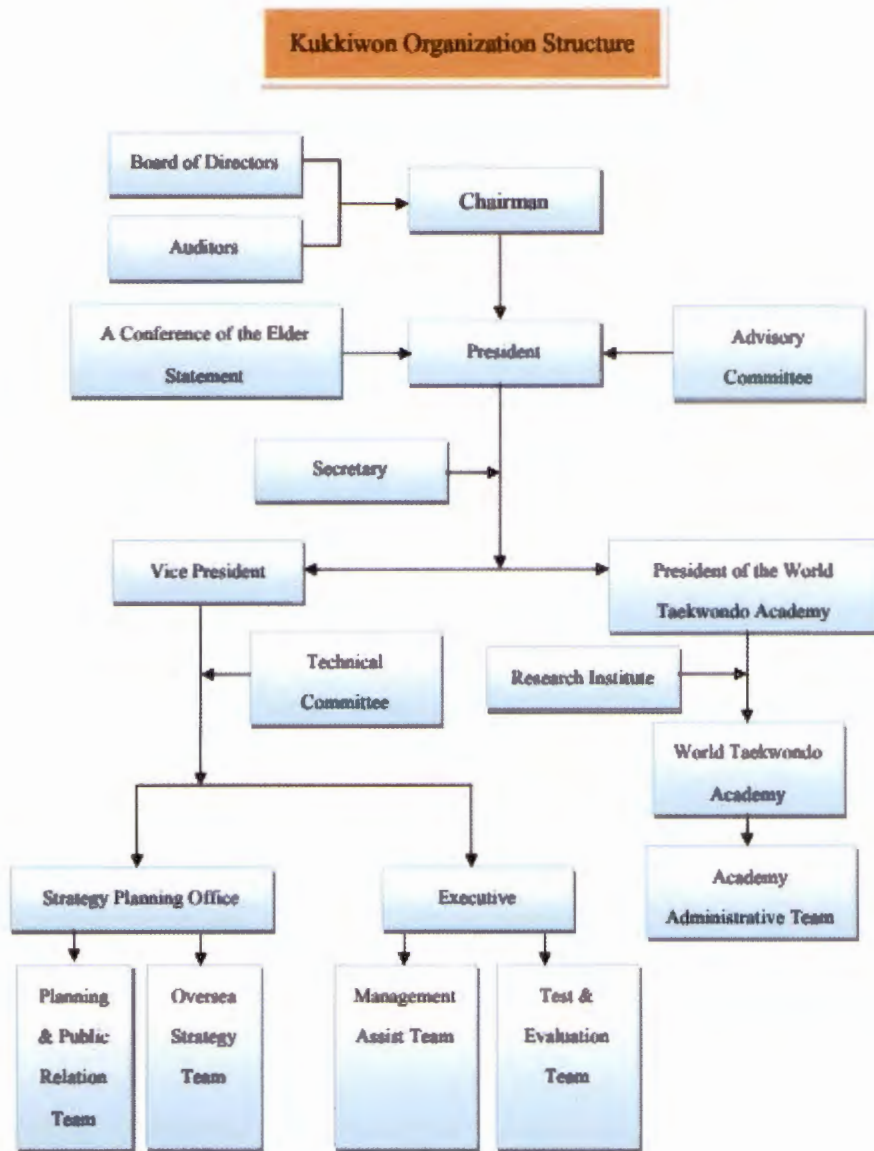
Kukkiwon Organization Structure

Board of Directors

Auditors

Chairman

A Conference of the Elder Statement

President

Advisory Committee

Secretary

Vice President

President of the World Taekwondo Academy

Technical Committee

Research Institute

World Taekwondo Academy

Academy Administrative Team

Strategy Planning Office

Executive

Planning & Public Relation Team

Oversea Strategy Team

Management Assist Team

Test & Evaluation Team